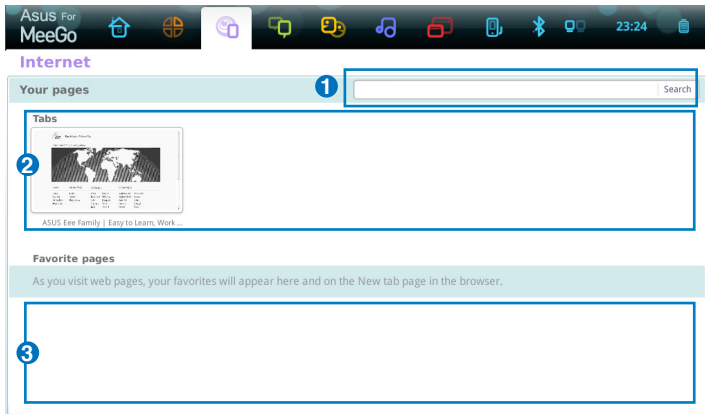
Asus For MeeGo

23:24

Internet

Your pages

❶

Search

Tabs

❷

ASUS Eee Family | Easy to Learn, Work ...

Favorite pages

As you visit web pages, your favorites will appear here and on the New tab page in the browser.

❸